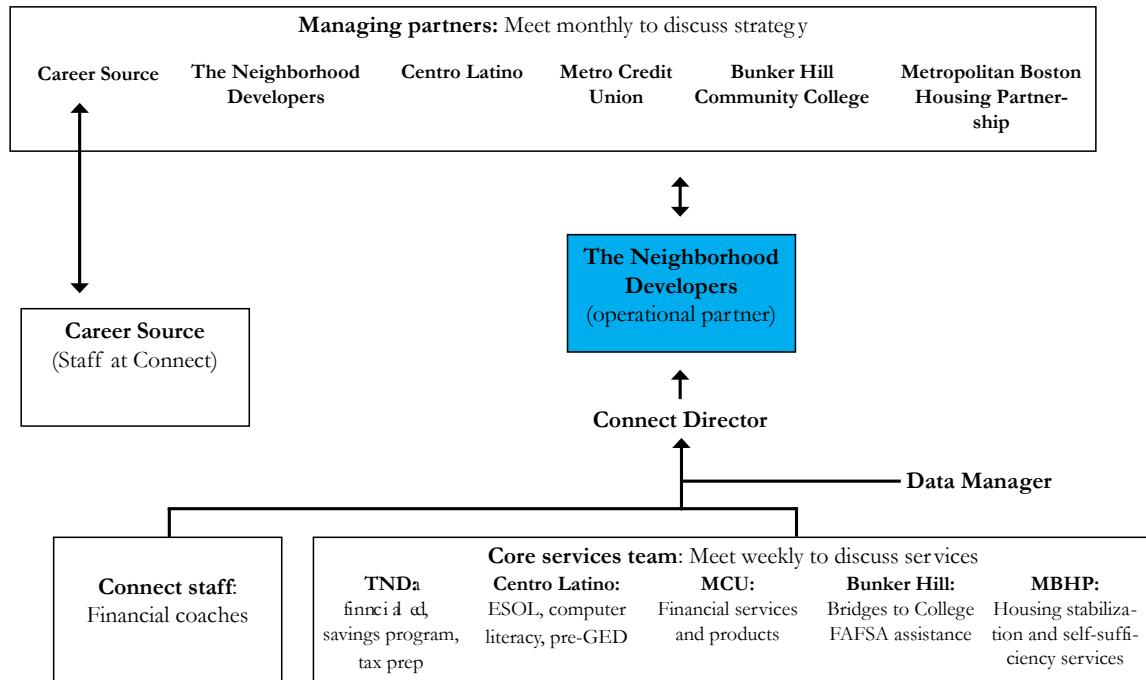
**Managing partners:** Meet monthly to discuss strateg y

**Career Source**

**The Neighborhood Developers**

**Centro Latino**

**Metro Credit Union**

**Bunker Hill Community College**

**Metropolitan Boston Housing Partnership**

**The Neighborhood Developers**
(operational partner)

**Career Source**
(Staff at Connect)

**Connect Director**

**Data Manager**

**Connect staff**:
Financial coaches

**Core services team**: Meet weekly to discuss ser vices

**TNDa**
finnci al ed, savings program, tax prep

**Centro Latino:**
ESOL, computer literacy, pre-GED

**MCU:**
Financial services and products

**Bunker Hill:**
Bridges to College FAFSA assistance

**MBHP:**
Housing stabilization and self-sufficiency services